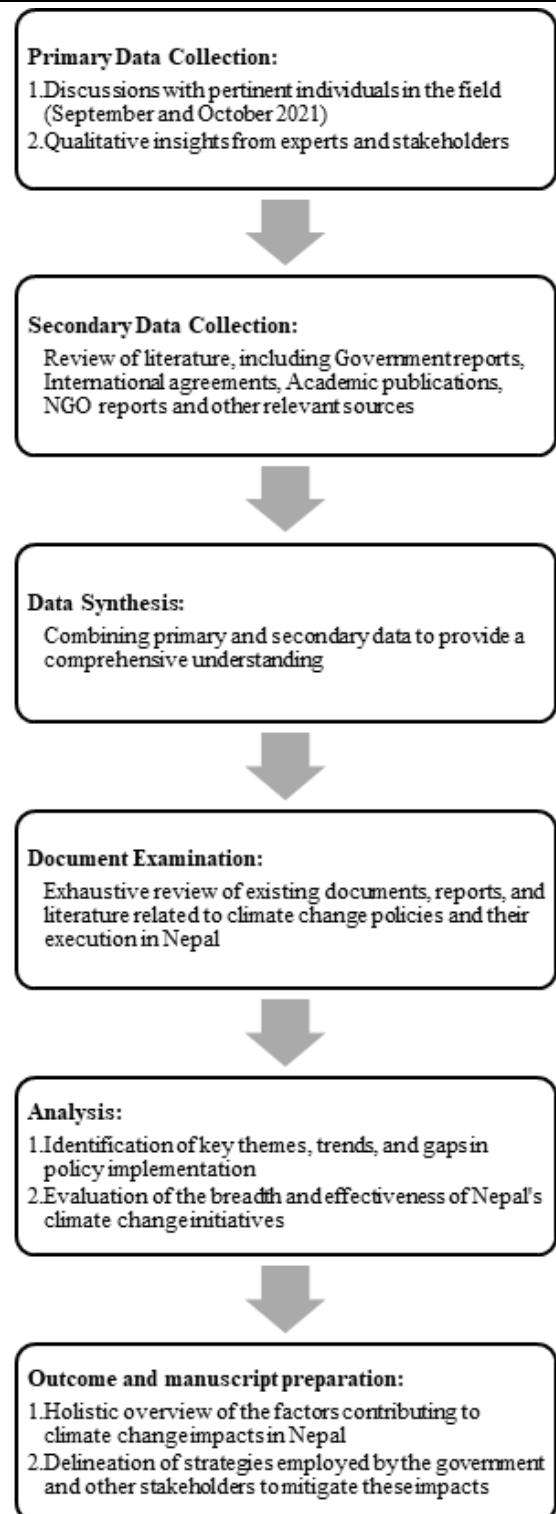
Primary Data Collection:
1.Discussions with pertinent individuals in the field (September and October 2021)
2.Qualitative insights from experts and stakeholders

Secondary Data Collection:
Review of literature, including Government reports, International agreements, Academic publications, NGO reports and other relevant sources

Data Synthesis:
Combining primary and secondary data to provide a comprehensive understanding

Document Examination:
Exhaustive review of existing documents, reports, and literature related to climate change policies and their execution in Nepal

Analysis:
1.Identification of key themes, trends, and gaps in policy implementation
2.Evaluation of the breadth and effectiveness of Nepal's climate change initiatives

Outcome and manuscript preparation:
1.Holistic overview of the factors contributing to climate change impacts in Nepal
2.Delineation of strategies employed by the government and other stakeholders to mitigate these impacts